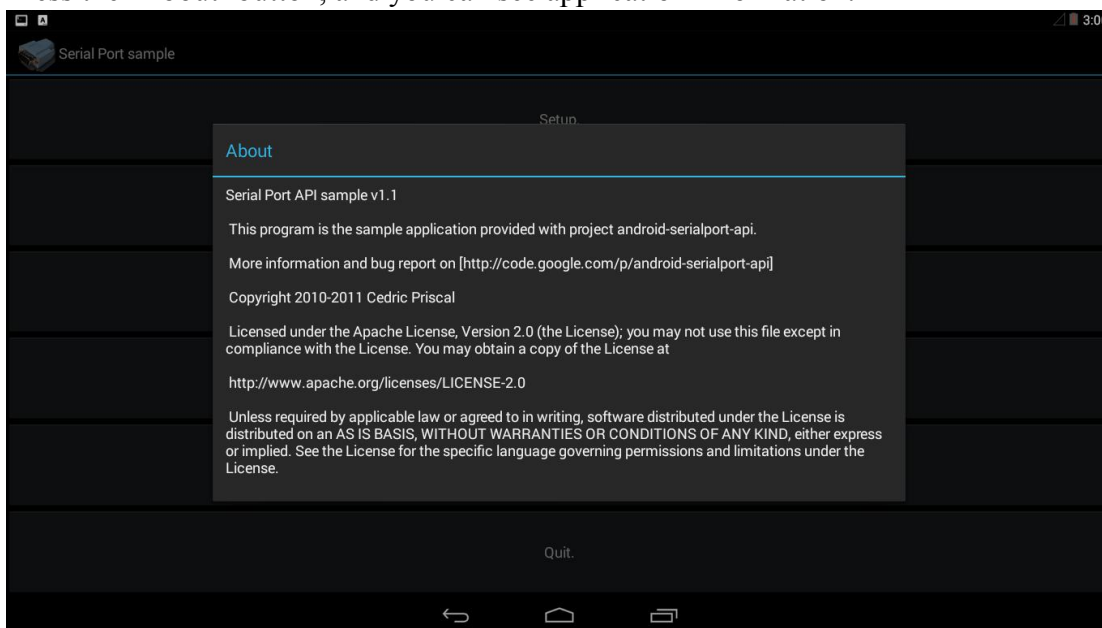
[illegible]

3:0

Serial Port sample

Setup.

About

Serial Port API sample v1.1

This program is the sample application provided with project android-serialport-api.

More information and bug report on [http://code.google.com/p/android-serialport-api]

Copyright 2010-2011 Cedric Priscal

Licensed under the Apache License, Version 2.0 (the License); you may not use this file except in compliance with the License. You may obtain a copy of the License at

http://www.apache.org/licenses/LICENSE-2.0

Unless required by applicable law or agreed to in writing, software distributed under the License is distributed on an AS IS BASIS, WITHOUT WARRANTIES OR CONDITIONS OF ANY KIND, either express or implied. See the License for the specific language governing permissions and limitations under the License.

Quit.